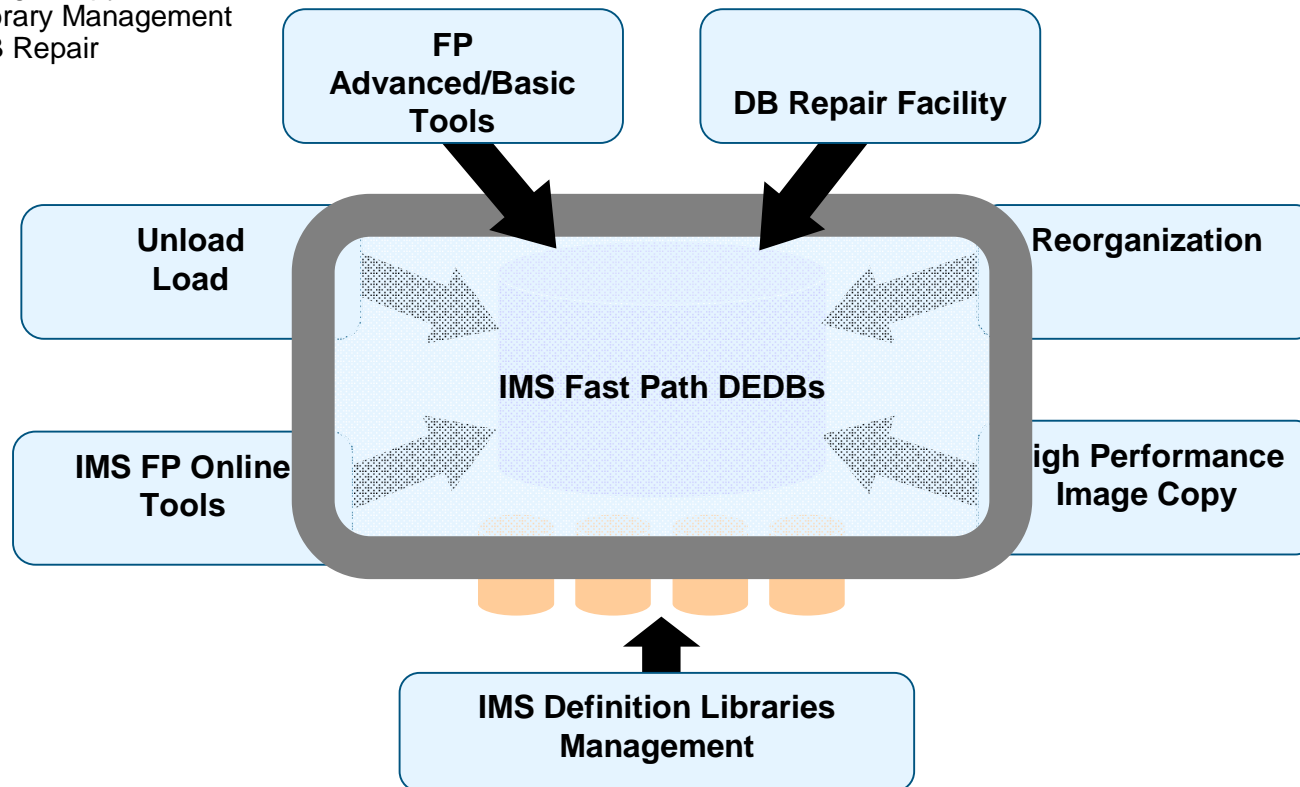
rary Management
B Repair

FP Advanced/Basic Tools

DB Repair Facility

Unload Load

Reorganization

IMS Fast Path DEDBs

IMS FP Online Tools

igh Performance Image Copy

IMS Definition Libraries Management